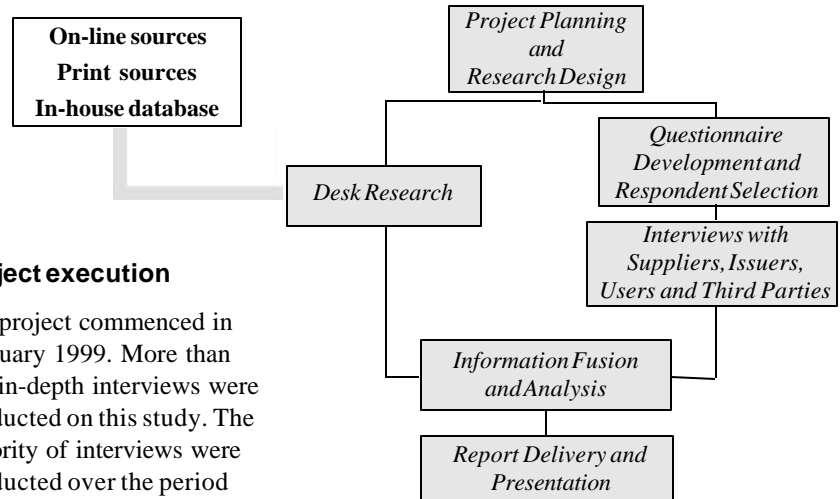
On-line sources
Print sources
In-house database

Project Planning and Research Design

Desk Research

Questionnaire Development and Respondent Selection

Interviews with Suppliers, Issuers, Users and Third Parties

Information Fusion and Analysis

Report Delivery and Presentation

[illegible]ject execution

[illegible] project commenced in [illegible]uary 1999. More than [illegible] in-depth interviews were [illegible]ducted on this study. The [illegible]ority of interviews were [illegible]ducted over the period